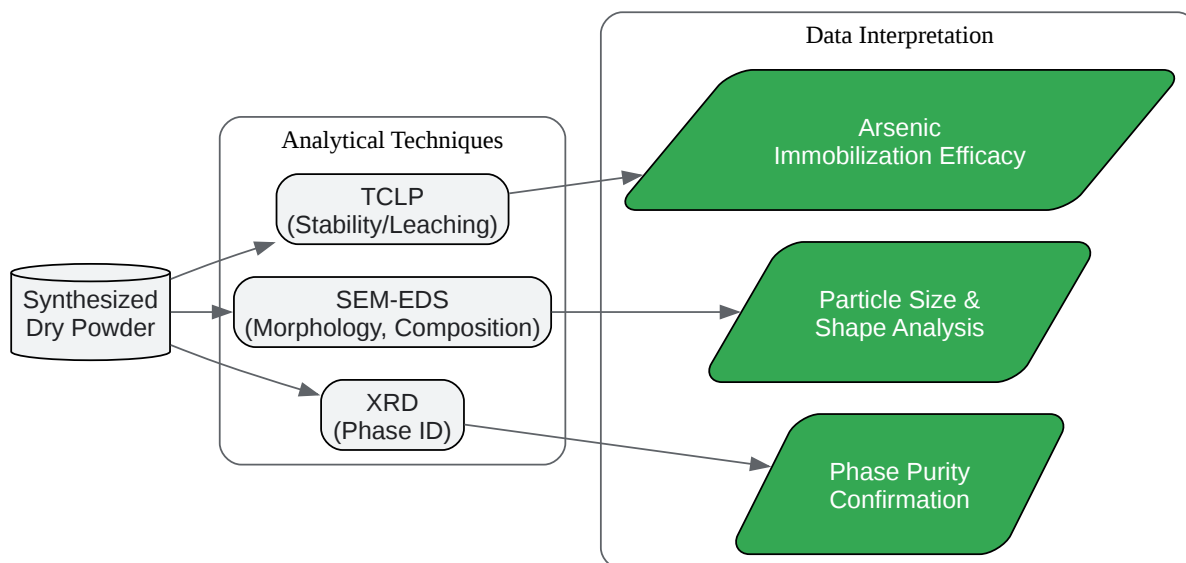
Data Interpretation

Analytical Techniques

Synthesized Dry Powder

TCLP (Stability/Leaching)

SEM-EDS (Morphology, Composition)

XRD (Phase ID)

Arsenic Immobilization Efficacy

Particle Size & Shape Analysis

Phase Purity Confirmation